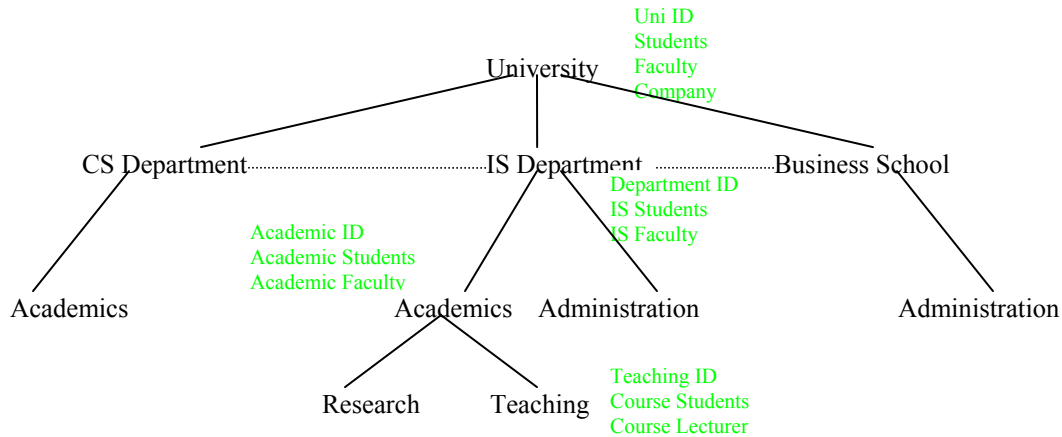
Uni ID
Students
Faculty
Company

University

CS Department

IS Department

Business School

Department ID
IS Students
IS Faculty

Academic ID
Academic Students
Academic Faculty

Academics

Academics

Administration

Administration

Research

Teaching

Teaching ID
Course Students
Course Lecturer